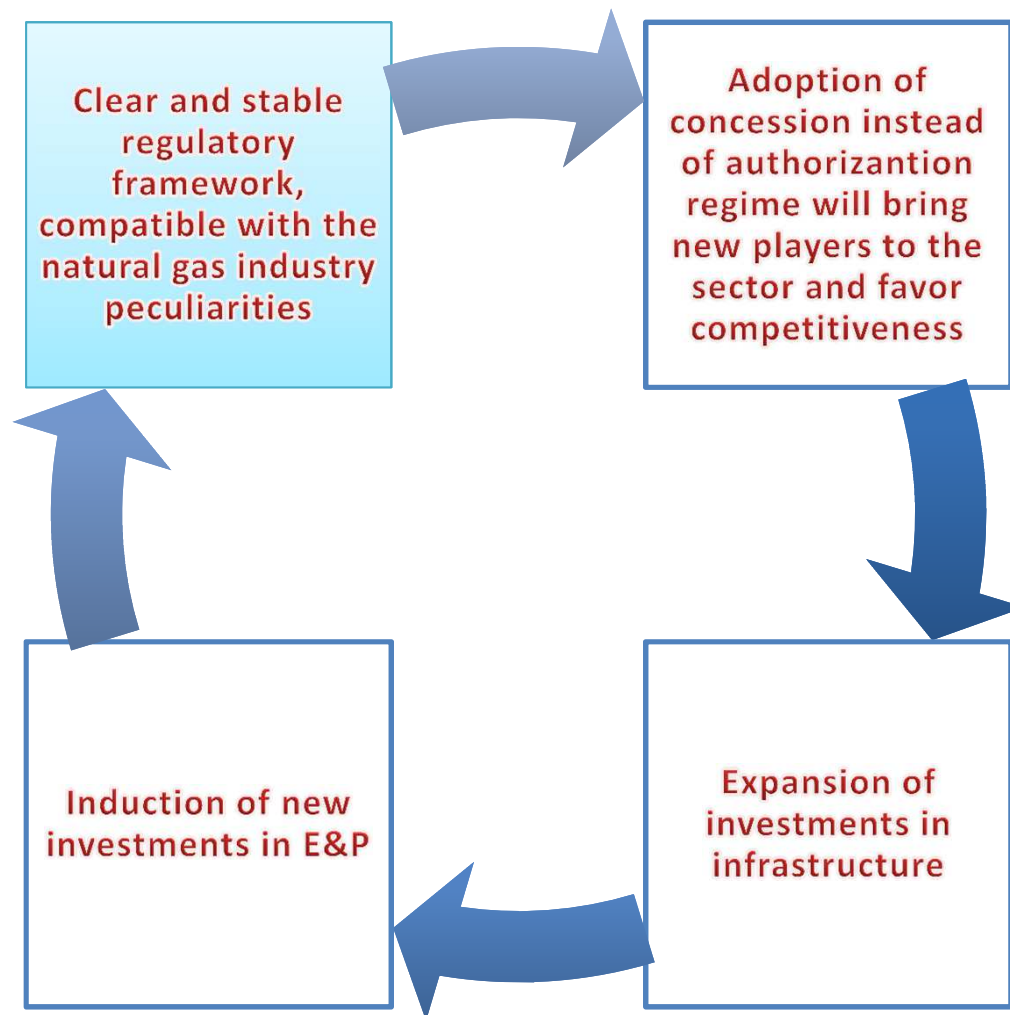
Clear and stable regulatory framework, compatible with the natural gas industry peculiarities

Adoption of concession instead of authorizantion regime will bring new players to the sector and favor competitiveness

Expansion of investments in infrastructure

Induction of new investments in E&P